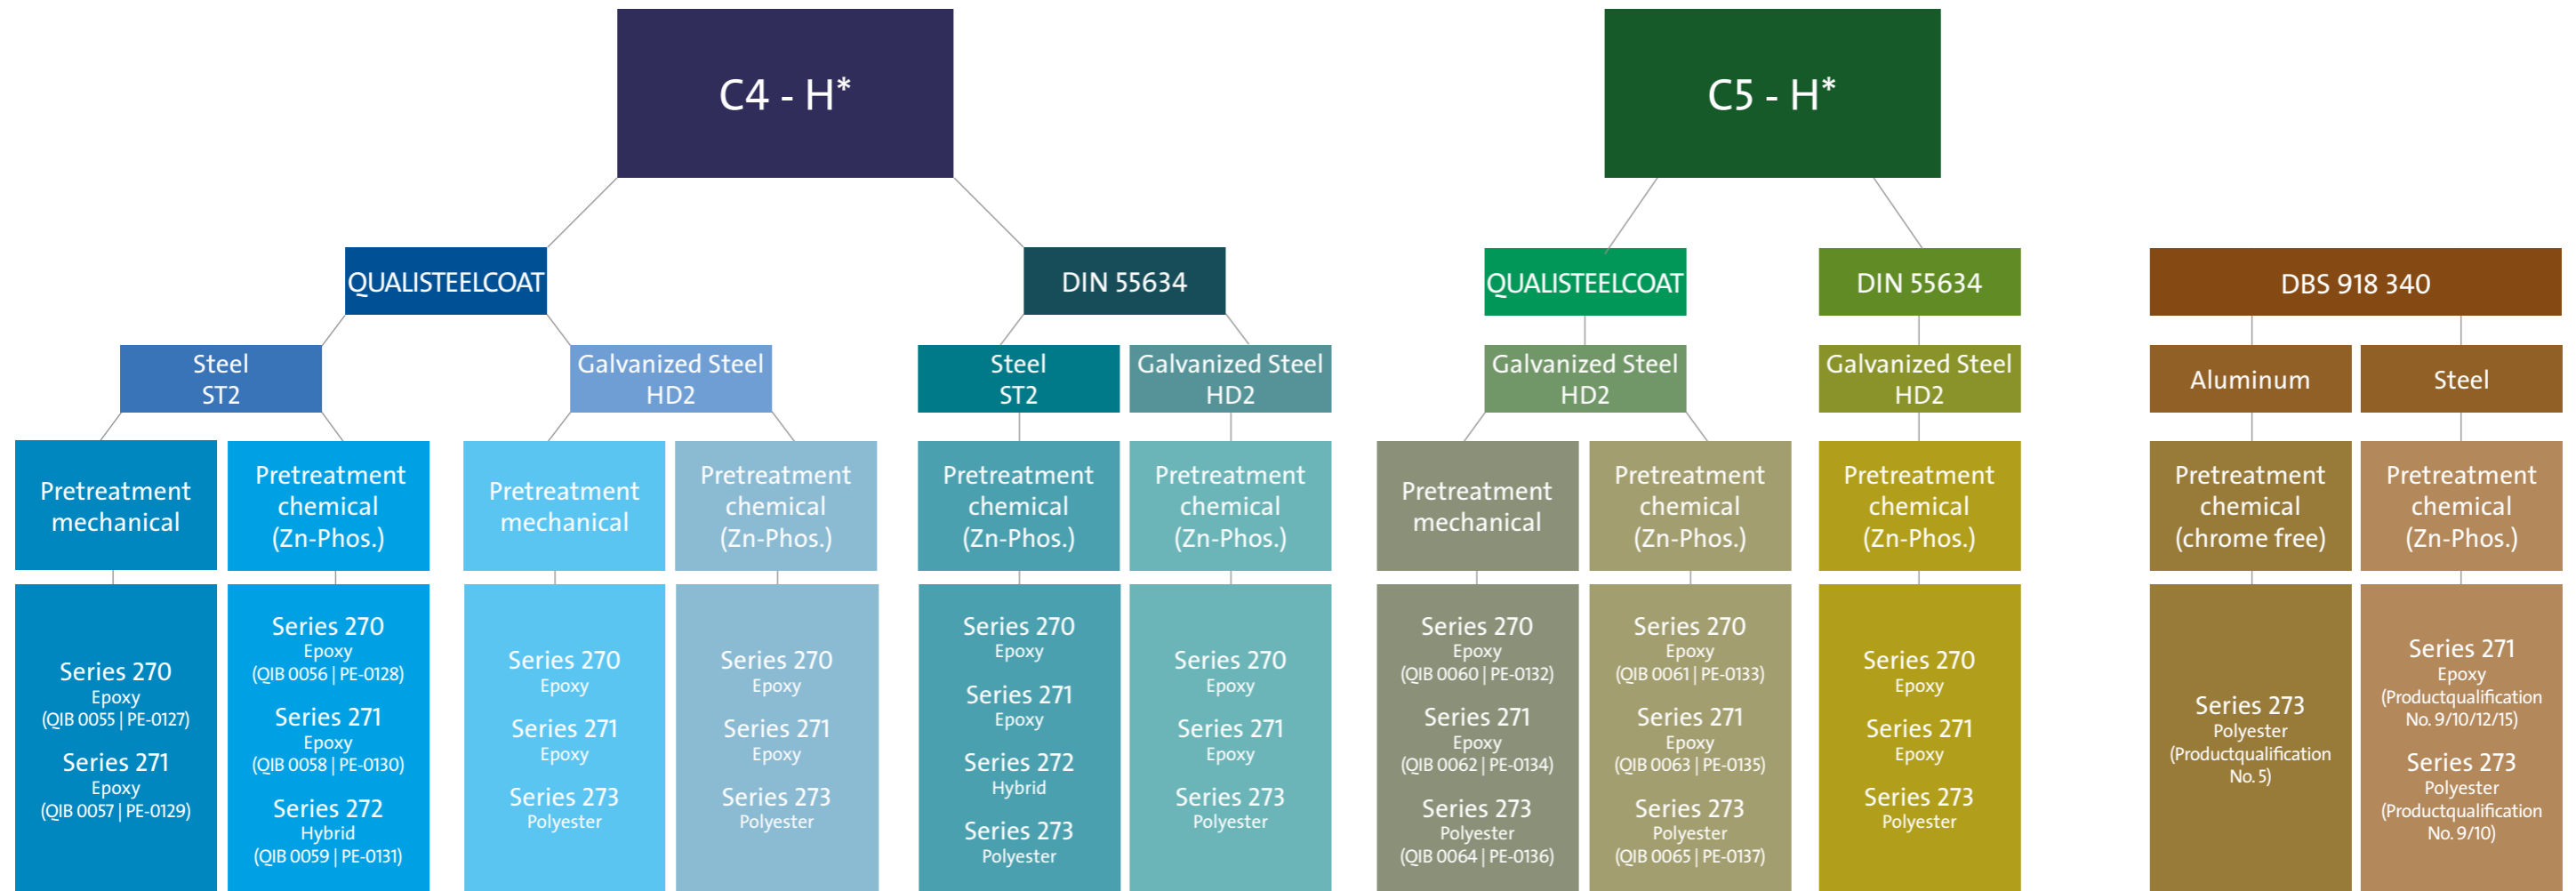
C4 - H*

QUALISTEELCOAT

DIN 55634

Steel ST2

Galvanized Steel HD2

Steel ST2

Galvanized Steel HD2

Pretreatment mechanical

Series 270
Epoxy
(QIB 0055 | PE-0127)

Series 271
Epoxy
(QIB 0057 | PE-0129)

Pretreatment chemical (Zn-Phos.)

Series 270
Epoxy
(QIB 0056 | PE-0128)

Series 271
Epoxy
(QIB 0058 | PE-0130)

Series 272
Hybrid
(QIB 0059 | PE-0131)

Pretreatment mechanical

Series 270
Epoxy

Series 271
Epoxy

Series 273
Polyester

Pretreatment chemical (Zn-Phos.)

Series 270
Epoxy

Series 271
Epoxy

Series 273
Polyester

Pretreatment chemical (Zn-Phos.)

Series 270
Epoxy

Series 271
Epoxy

Series 272
Hybrid

Series 273
Polyester

Pretreatment chemical (Zn-Phos.)

Series 270
Epoxy

Series 271
Epoxy

Series 273
Polyester

C5 - H*

QUALISTEELCOAT

DIN 55634

Galvanized Steel HD2

Galvanized Steel HD2

Pretreatment mechanical

Series 270
Epoxy
(QIB 0060 | PE-0132)

Series 271
Epoxy
(QIB 0062 | PE-0134)

Series 273
Polyester
(QIB 0064 | PE-0136)

Pretreatment chemical (Zn-Phos.)

Series 270
Epoxy
(QIB 0061 | PE-0133)

Series 271
Epoxy
(QIB 0063 | PE-0135)

Series 273
Polyester
(QIB 0065 | PE-0137)

Pretreatment chemical (Zn-Phos.)

Series 270
Epoxy

Series 271
Epoxy

Series 273
Polyester

DBS 918 340

Aluminum

Steel

Pretreatment chemical (chrome free)

Series 273
Polyester
(Productqualification No. 5)

Pretreatment chemical (Zn-Phos.)

Series 271
Epoxy
(Productqualification No. 9/10/12/15)

Series 273
Polyester
(Productqualification No. 9/10)